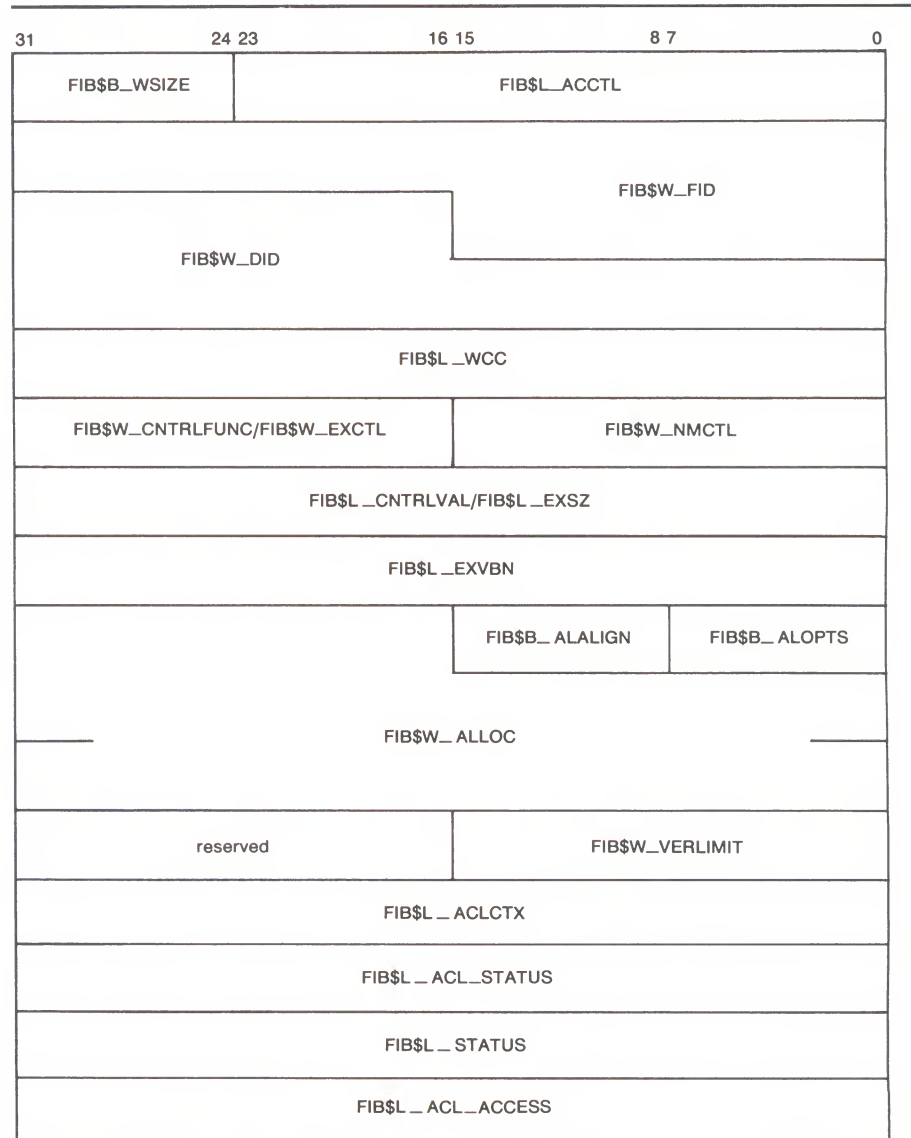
31 24 23 16 15 8 7 0

FIB$B_WSIZE

FIB$L_ACCTL

FIB$W_FID

FIB$W_DID

FIB$L_WCC

FIB$W_CNTRLFUNC/FIB$W_EXCTL

FIB$W_NMCTL

FIB$L_CNTRLVAL/FIB$L_EXSZ

FIB$L_EXVBN

FIB$B_ALALIGN

FIB$B_ALOPTS

FIB$W_ALLOC

reserved

FIB$W_VERLIMIT

FIB$L_ACLCTX

FIB$L_ACL_STATUS

FIB$L_STATUS

FIB$L_ACL_ACCESS